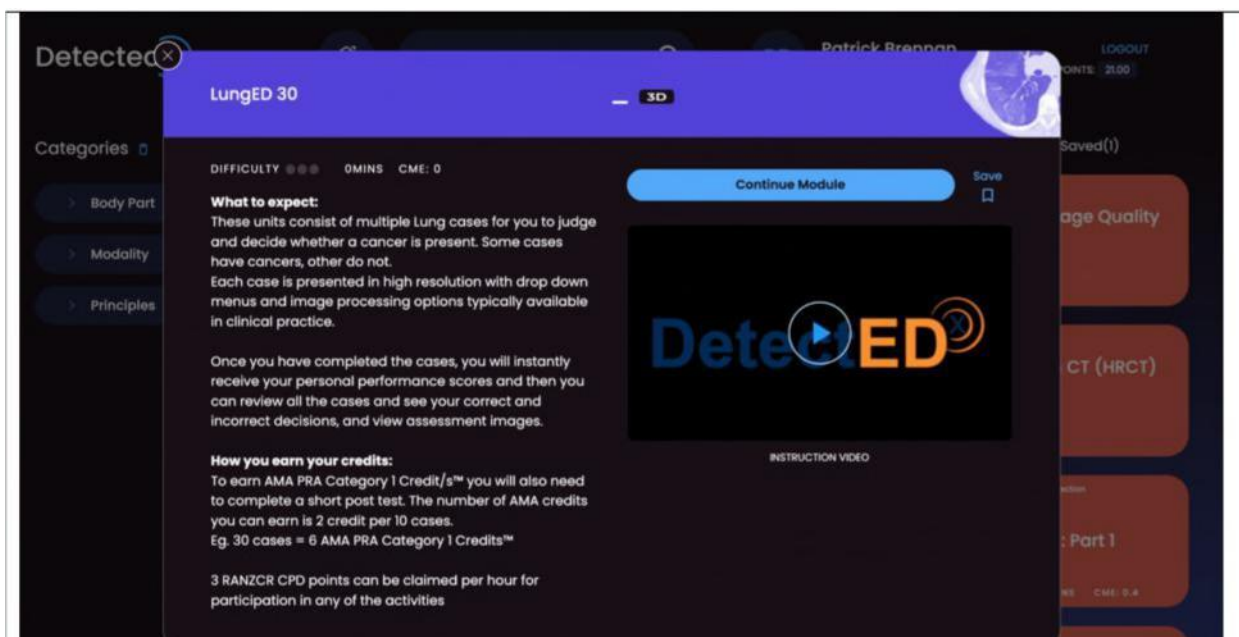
Detected

Patrick Brennan

LOGOUT

POINTS: 21.00

LungED 30

3D

Categories

Body Part

Modality

Principles

DIFFICULTY 0MINS CME: 0

What to expect:
These units consist of multiple Lung cases for you to judge and decide whether a cancer is present. Some cases have cancers, other do not.
Each case is presented in high resolution with drop down menus and image processing options typically available in clinical practice.

Once you have completed the cases, you will instantly receive your personal performance scores and then you can review all the cases and see your correct and incorrect decisions, and view assessment images.

How you earn your credits:
To earn AMA PRA Category 1 Credit/s™ you will also need to complete a short post test. The number of AMA credits you can earn is 2 credit per 10 cases.
Eg. 30 cases = 6 AMA PRA Category 1 Credits™

3 RANZCR CPD points can be claimed per hour for participation in any of the activities

Continue Module

Save

DetectED

INSTRUCTION VIDEO

Saved(1)

age Quality

CT (HRCT)

: Part 1

CME: 0.4